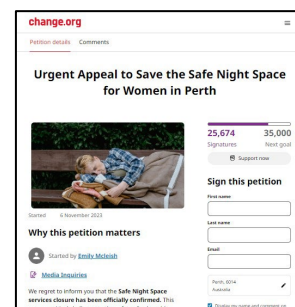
change.org

Petition details Comments

Urgent Appeal to Save the Safe Night Space for Women in Perth

25,674 Signatures

35,000 Next goal

Support now

Sign this petition

First name

Last name

Email

Perth, 6014 Australia

Started 6 November 2023

Why this petition matters

Started by Emily McIeish

Media inquiries

We regret to inform you that the Safe Night Space services closure has been officially confirmed. This